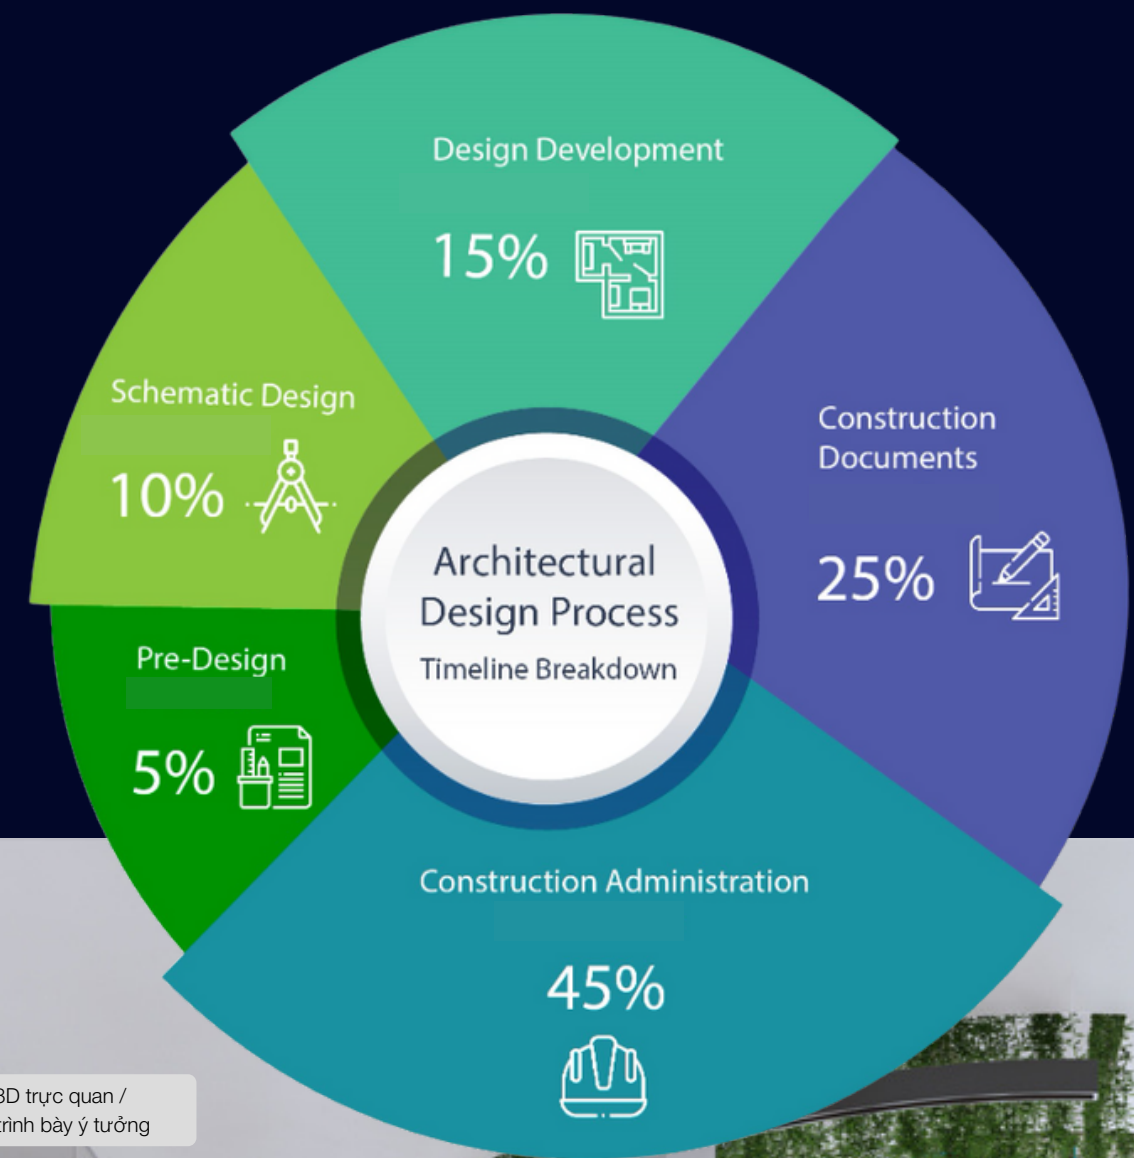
Design Development

15%

Schematic Design

10%

Construction Documents

25%

Architectural Design Process

Timeline Breakdown

Pre-Design

5%

Construction Administration

45%

3D trực quan /
trình bày ý tưởng